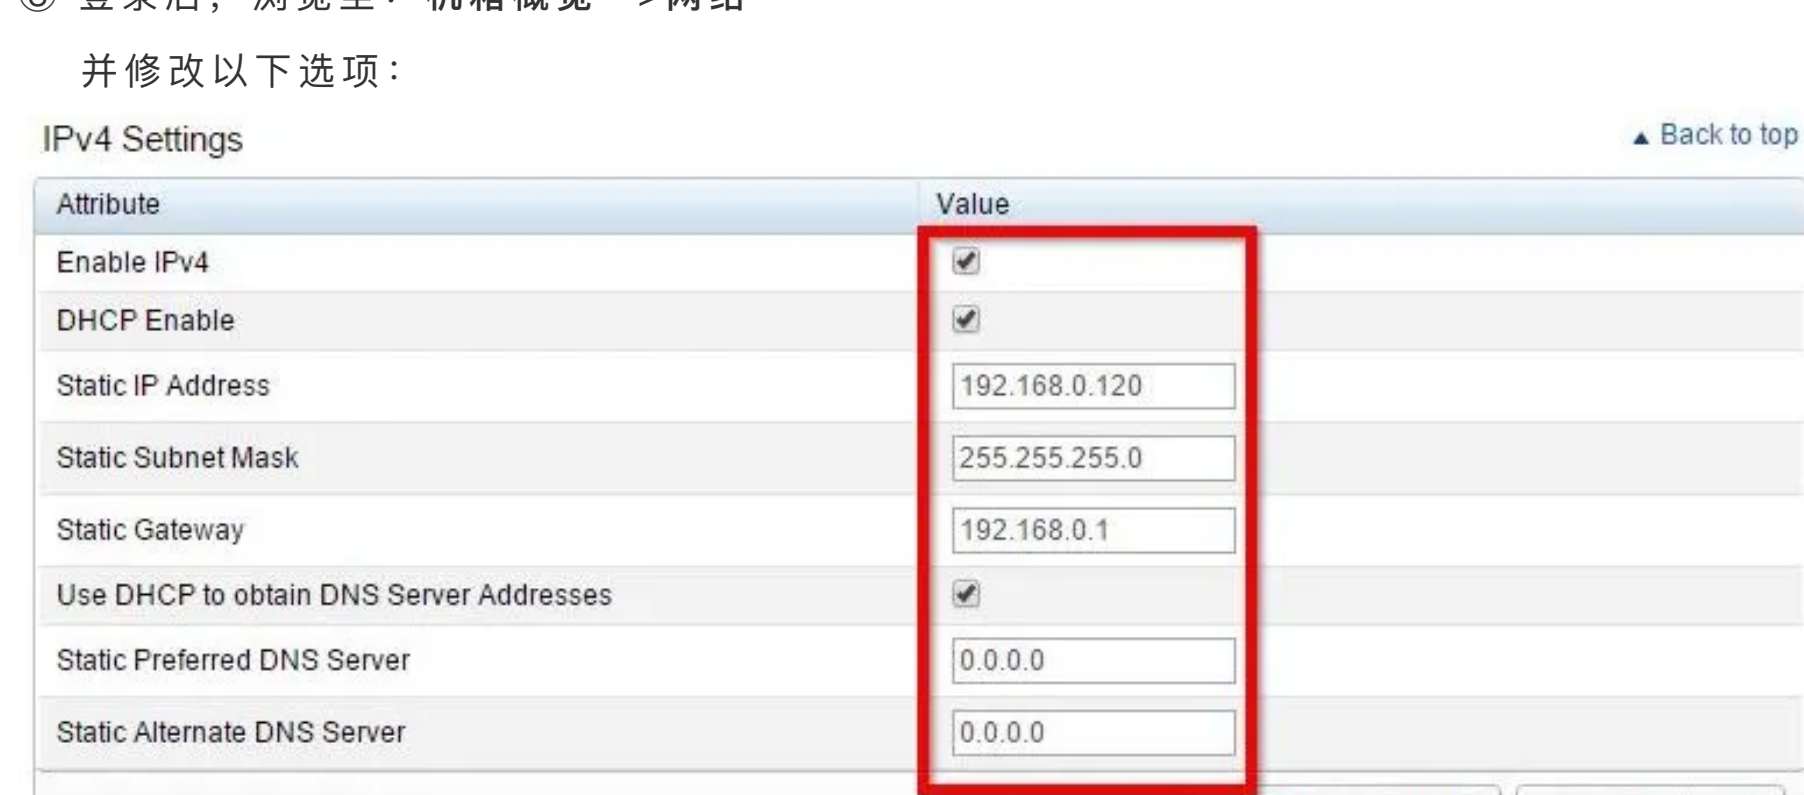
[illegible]

并修改以下选项：

IPv4 Settings

▲ Back to top

| Attribute | Value |
|---|---|
| Enable IPv4 | ✔ |
| DHCP Enable | ✔ |
| Static IP Address | 192.168.0.120 |
| Static Subnet Mask | 255.255.255.0 |
| Static Gateway | 192.168.0.1 |
| Use DHCP to obtain DNS Server Addresses | ✔ |
| Static Preferred DNS Server | 0.0.0.0 |
| Static Alternate DNS Server | 0.0.0.0 |